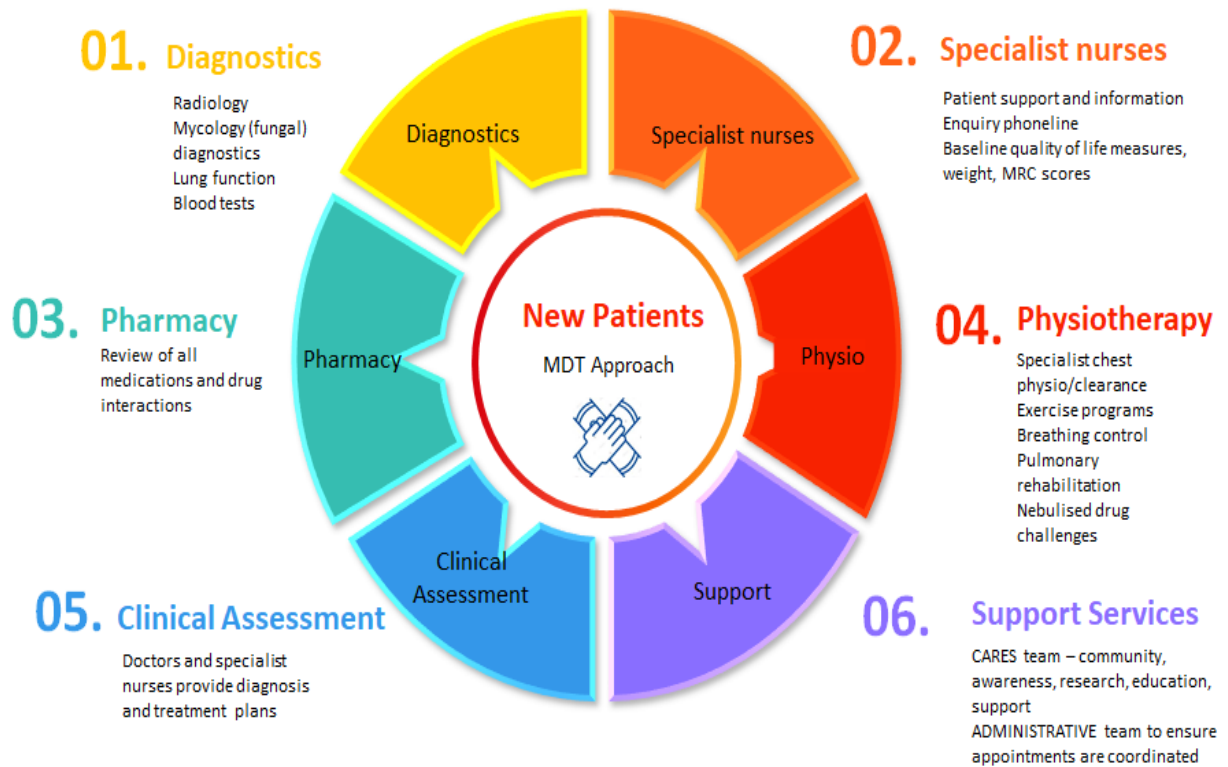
01. Diagnostics

Radiology
Mycology (fungal) diagnostics
Lung function
Blood tests

02. Specialist nurses

Patient support and information
Enquiry phoneline
Baseline quality of life measures, weight, MRC scores

Diagnostics

Specialist nurses

03. Pharmacy

Review of all medications and drug interactions

Pharmacy

New Patients
MDT Approach

Physio

04. Physiotherapy

Specialist chest physio/clearance
Exercise programs
Breathing control
Pulmonary rehabilitation
Nebulised drug challenges

Clinical Assessment

Support

05. Clinical Assessment

Doctors and specialist nurses provide diagnosis and treatment plans

06. Support Services

CARES team – community, awareness, research, education, support
ADMINISTRATIVE team to ensure appointments are coordinated